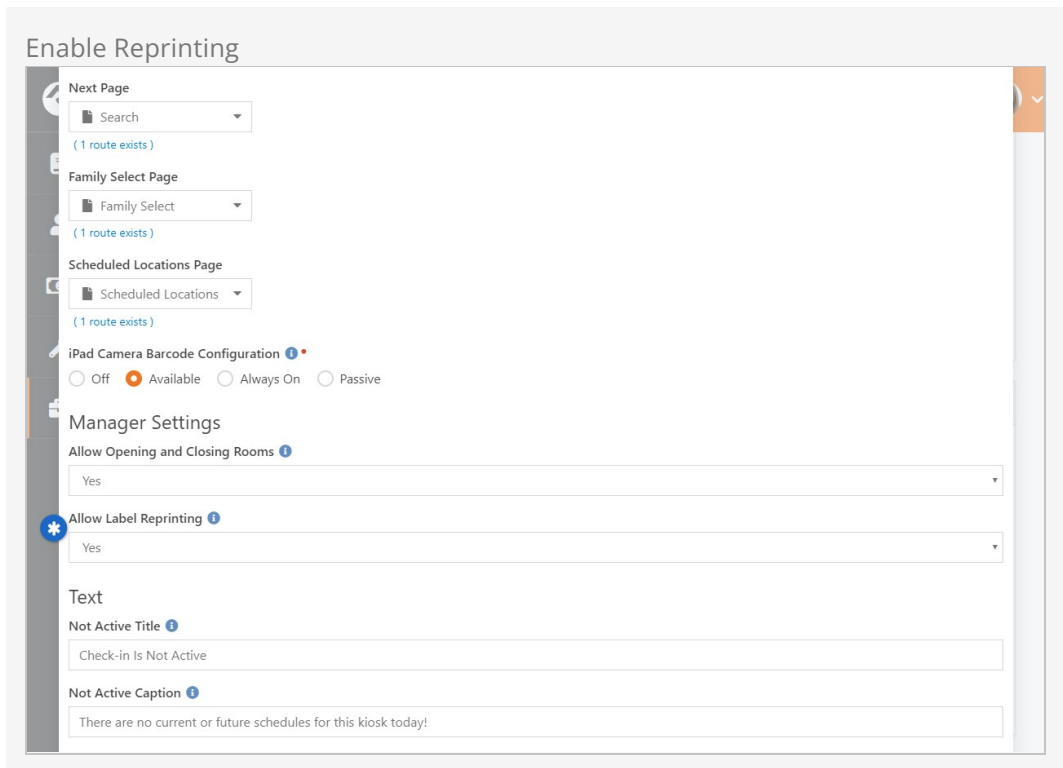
Enable Reprinting

Next Page

Search

( 1 route exists )

Family Select Page

Family Select

( 1 route exists )

Scheduled Locations Page

Scheduled Locations

( 1 route exists )

iPad Camera Barcode Configuration

Off Available Always On Passive

Manager Settings

Allow Opening and Closing Rooms

Yes

Allow Label Reprinting

Yes

Text

Not Active Title

Check-in Is Not Active

Not Active Caption

There are no current or future schedules for this kiosk today!